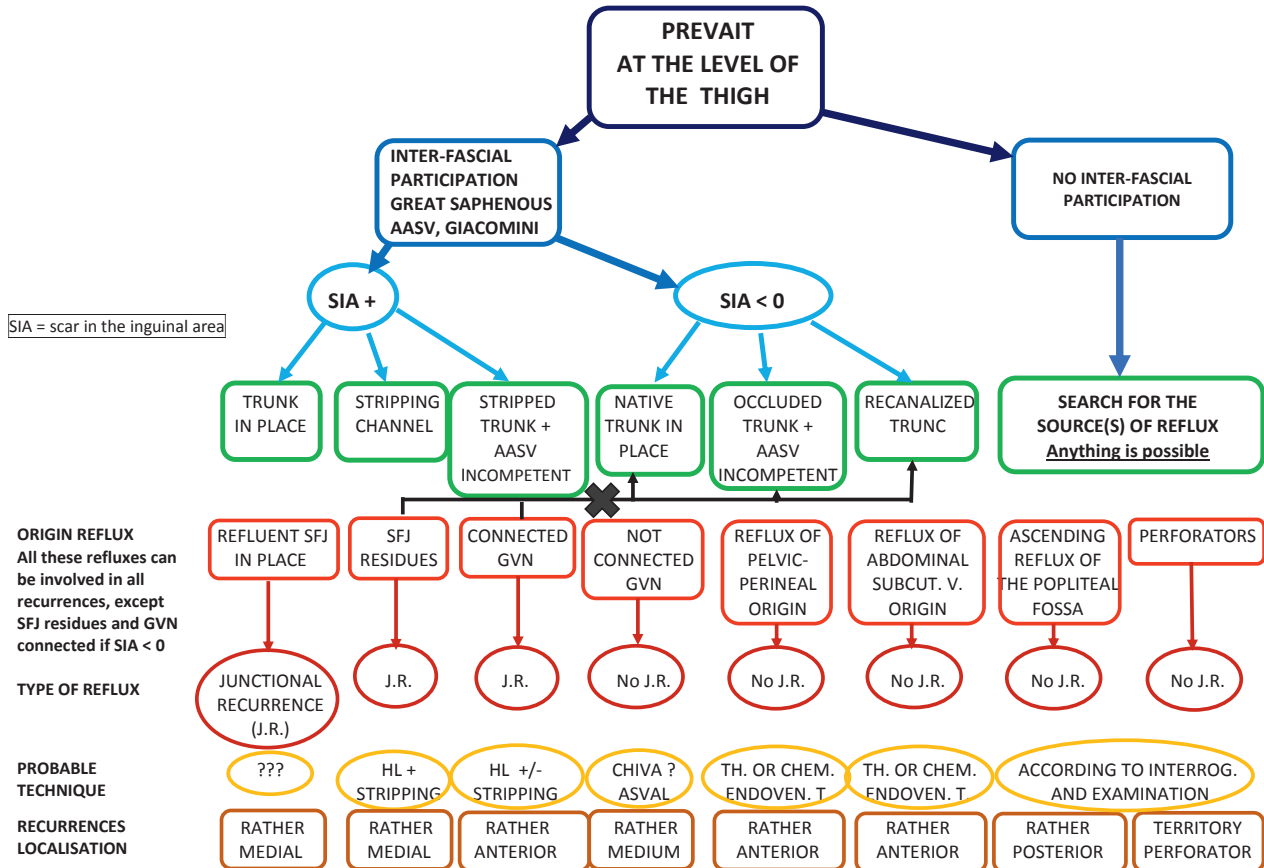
PREVAIT AT THE LEVEL OF THE THIGH

INTER-FASCIAL PARTICIPATION GREAT SAPHENOUS AASV, GIACOMINI

NO INTER-FASCIAL PARTICIPATION

SIA +

SIA < 0

SIA = scar in the inguinal area

TRUNK IN PLACE

STRIPPING CHANNEL

STRIPPED TRUNK + AASV INCOMPETENT

NATIVE TRUNK IN PLACE

OCCLUDED TRUNK + AASV INCOMPETENT

RECANALIZED TRUNC

SEARCH FOR THE SOURCE(S) OF REFLUX
Anything is possible

ORIGIN REFLUX
All these refluxes can be involved in all recurrences, except SFJ residues and GVN connected if SIA < 0

REFLUENT SFJ IN PLACE

SFJ RESIDUES

CONNECTED GVN

NOT CONNECTED GVN

REFLUX OF PELVIC-PERINEAL ORIGIN

REFLUX OF ABDOMINAL SUBCUT. V. ORIGIN

ASCENDING REFLUX OF THE POPLITEAL FOSSA

PERFORATORS

TYPE OF REFLUX

JUNCTIONAL RECURRENCE (J.R.)

J.R.

J.R.

No J.R.

No J.R.

No J.R.

No J.R.

No J.R.

PROBABLE TECHNIQUE

???

HL + STRIPPING

HL +/- STRIPPING

CHIVA ? ASVAL

TH. OR CHEM. ENDOVEN. T

TH. OR CHEM. ENDOVEN. T

ACCORDING TO INTERROG. AND EXAMINATION

RECURRENCES LOCALISATION

RATHER MEDIAL

RATHER MEDIAL

RATHER ANTERIOR

RATHER MEDIUM

RATHER ANTERIOR

RATHER ANTERIOR

RATHER POSTERIOR

TERRITORY PERFORATOR